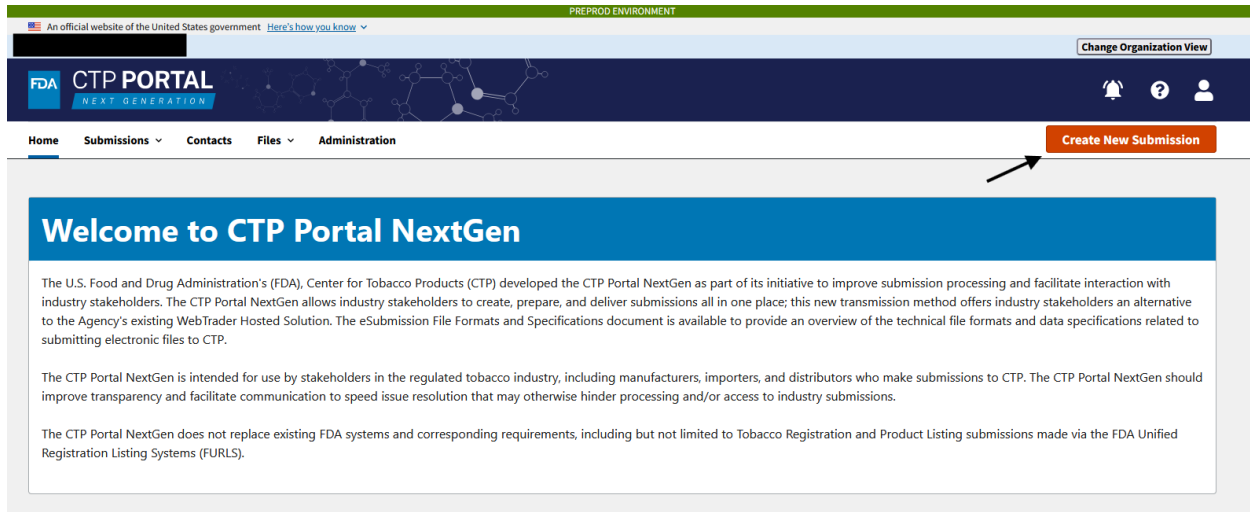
PREPROD ENVIRONMENT

An official website of the United States government Here's how you know

Change Organization View

FDA CTP PORTAL NEXT GENERATION

Home Submissions Contacts Files Administration

Create New Submission

Welcome to CTP Portal NextGen

The U.S. Food and Drug Administration's (FDA), Center for Tobacco Products (CTP) developed the CTP Portal NextGen as part of its initiative to improve submission processing and facilitate interaction with industry stakeholders. The CTP Portal NextGen allows industry stakeholders to create, prepare, and deliver submissions all in one place; this new transmission method offers industry stakeholders an alternative to the Agency's existing WebTrader Hosted Solution. The eSubmission File Formats and Specifications document is available to provide an overview of the technical file formats and data specifications related to submitting electronic files to CTP.

The CTP Portal NextGen is intended for use by stakeholders in the regulated tobacco industry, including manufacturers, importers, and distributors who make submissions to CTP. The CTP Portal NextGen should improve transparency and facilitate communication to speed issue resolution that may otherwise hinder processing and/or access to industry submissions.

The CTP Portal NextGen does not replace existing FDA systems and corresponding requirements, including but not limited to Tobacco Registration and Product Listing submissions made via the FDA Unified Registration Listing Systems (FURLS).